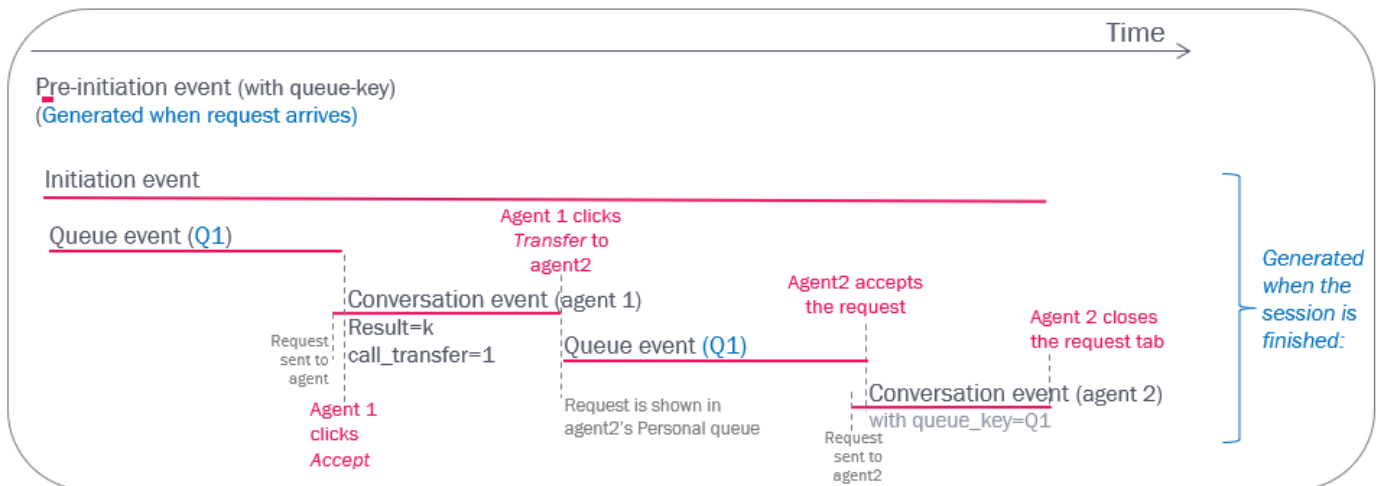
Time

Pre-initiation event (with queue-key)
(Generated when request arrives)

Initiation event

Queue event (Q1)

Agent 1 clicks *Transfer* to agent2

Conversation event (agent 1)
Result=k
call_transfer=1

Request sent to agent

Agent 1 clicks *Accept*

Agent2 accepts the request

Queue event (Q1)

Request is shown in agent2's Personal queue

Agent 2 closes the request tab

Conversation event (agent 2)
with queue_key=Q1

Request sent to agent2

*Generated when the session is finished:*